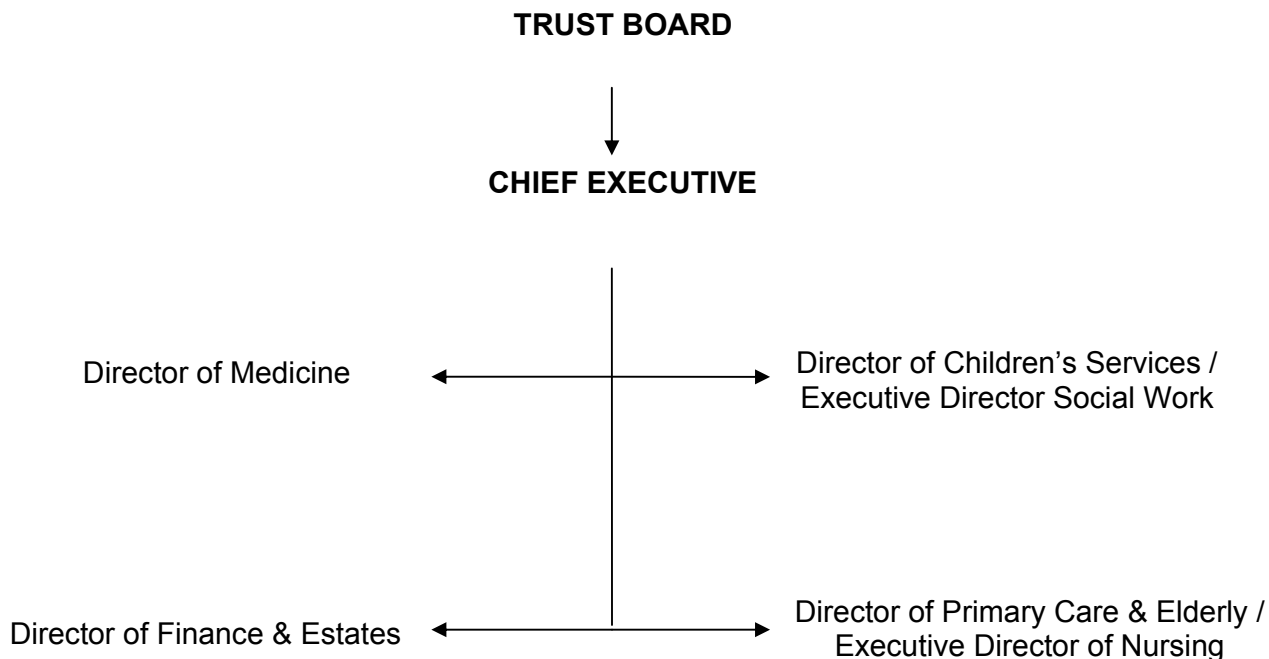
TRUST BOARD

CHIEF EXECUTIVE

Director of Medicine

Director of Children's Services / Executive Director Social Work

Director of Finance & Estates

Director of Primary Care & Elderly / Executive Director of Nursing